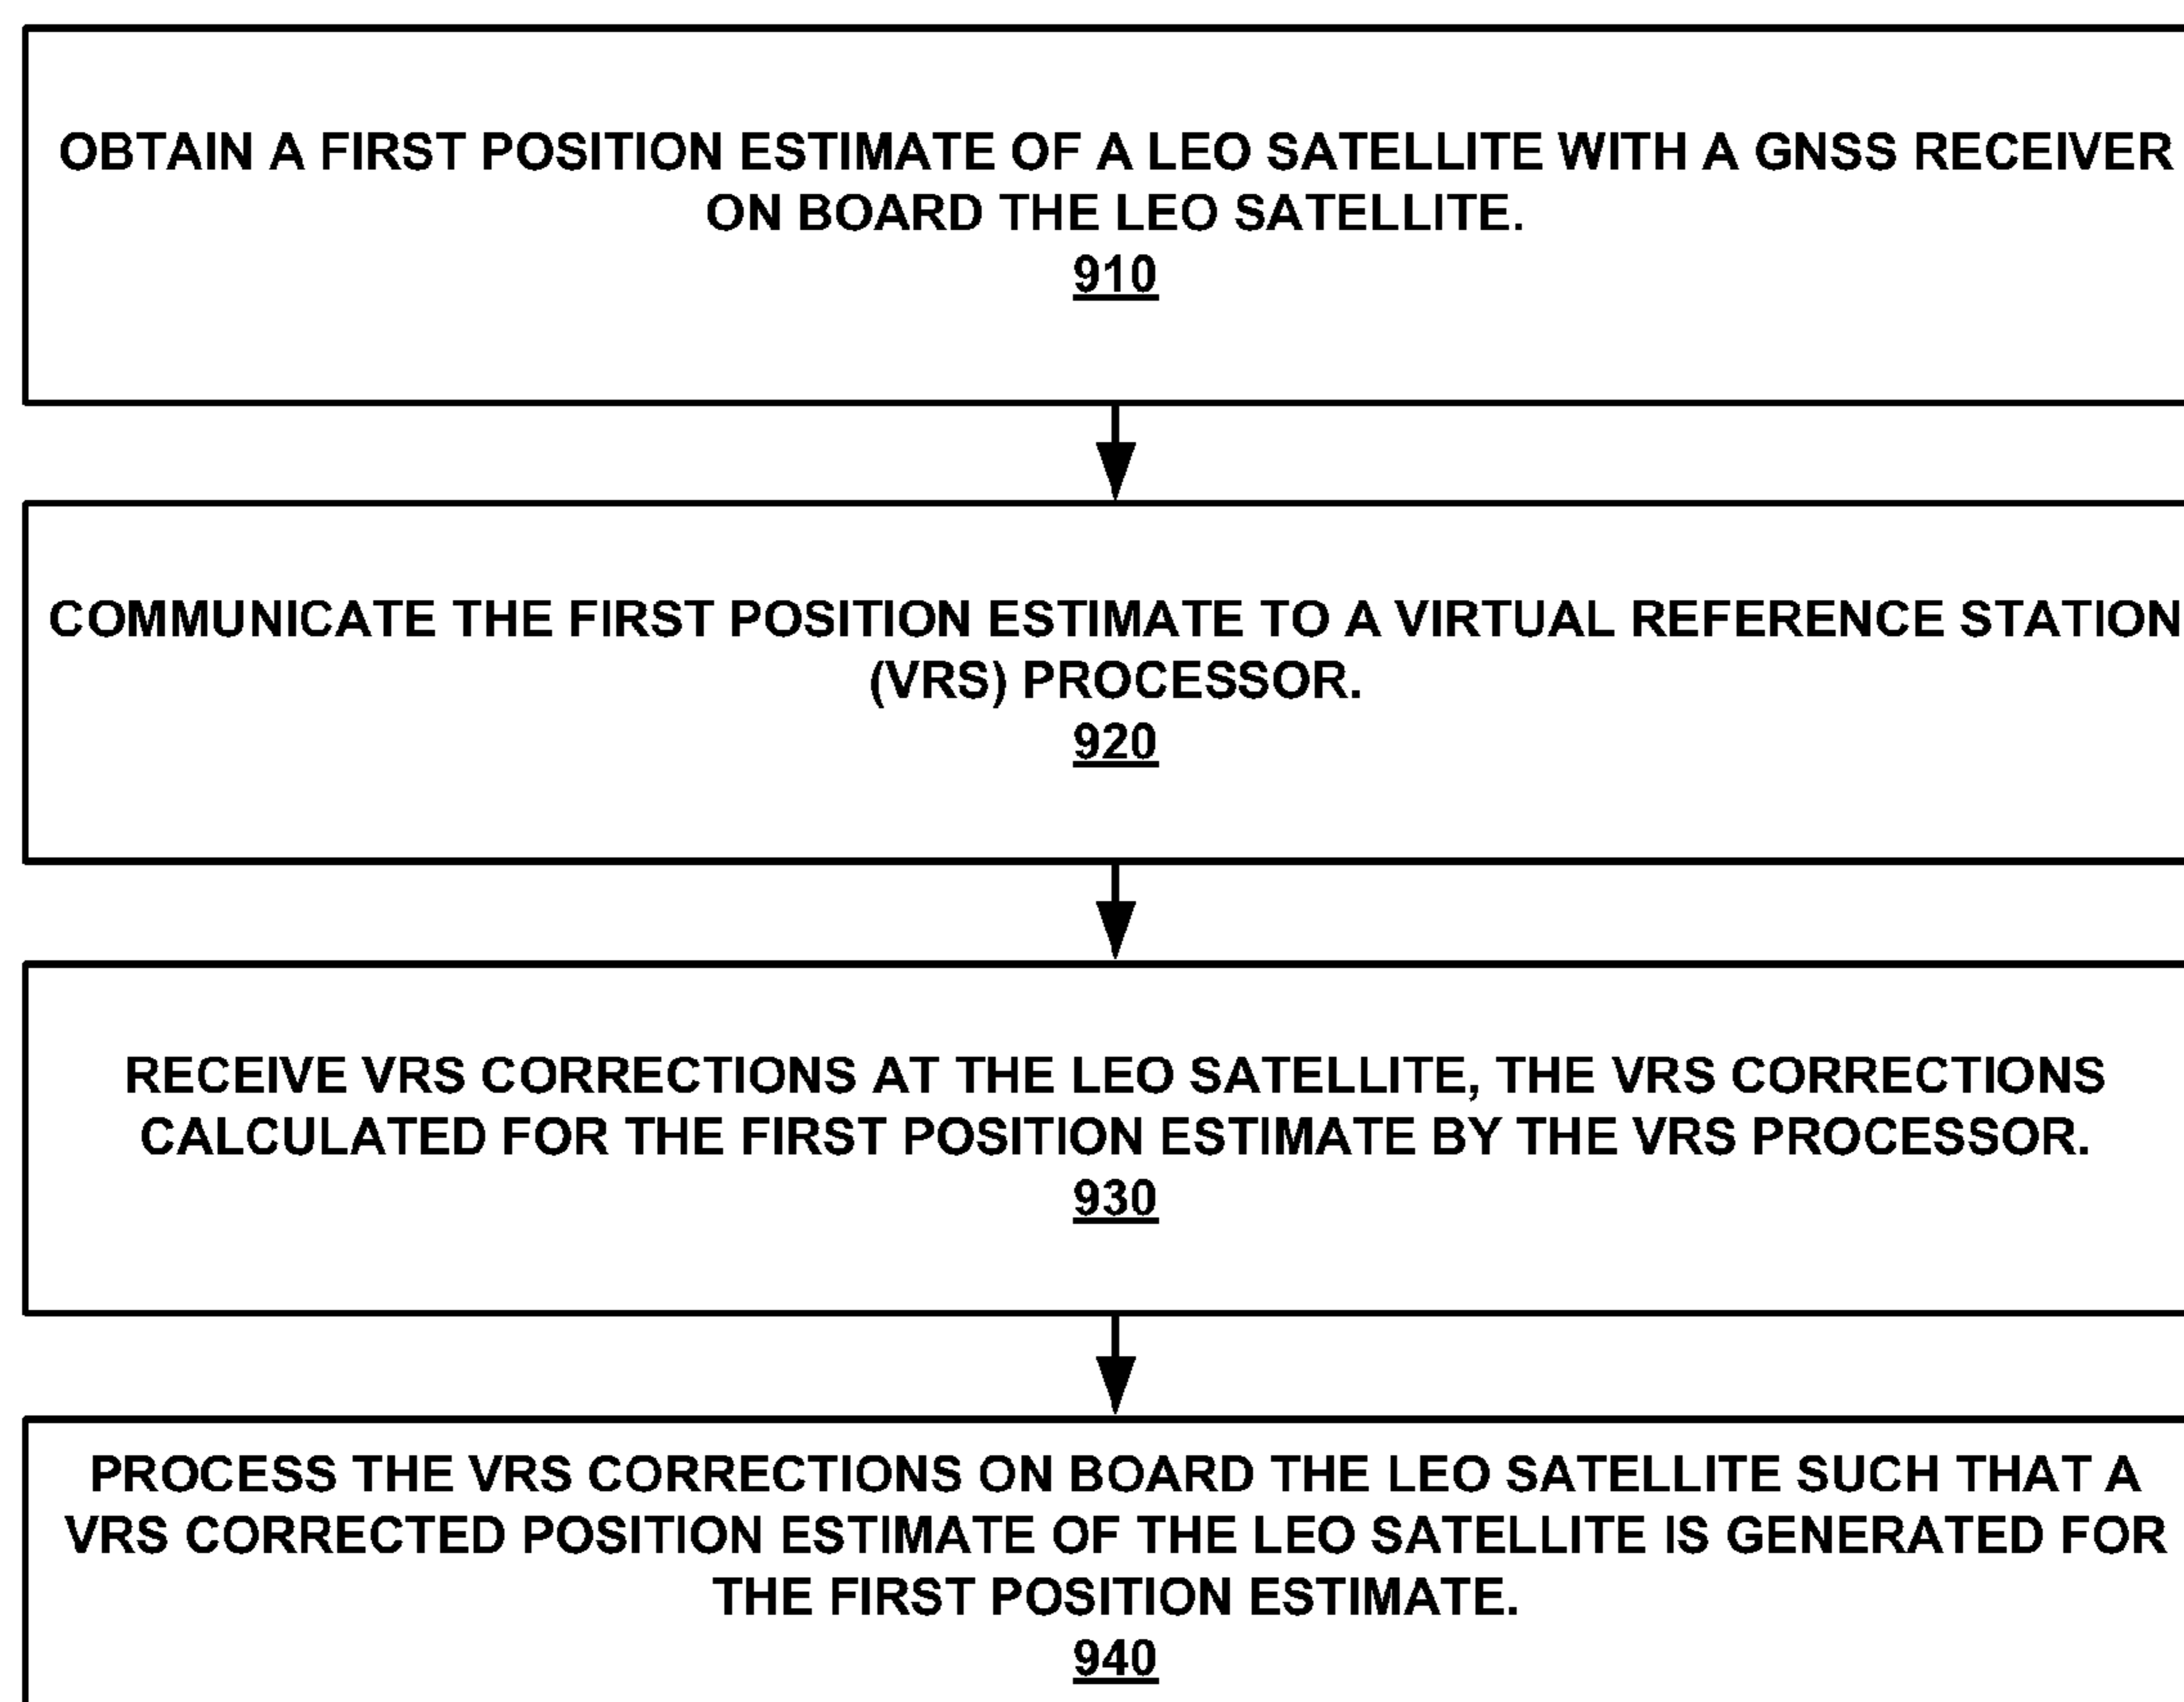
OBTAIN A FIRST POSITION ESTIMATE OF A LEO SATELLITE WITH A GNSS RECEIVER ON BOARD THE LEO SATELLITE.
910

COMMUNICATE THE FIRST POSITION ESTIMATE TO A VIRTUAL REFERENCE STATION (VRS) PROCESSOR.
920

RECEIVE VRS CORRECTIONS AT THE LEO SATELLITE, THE VRS CORRECTIONS CALCULATED FOR THE FIRST POSITION ESTIMATE BY THE VRS PROCESSOR.
930

PROCESS THE VRS CORRECTIONS ON BOARD THE LEO SATELLITE SUCH THAT A VRS CORRECTED POSITION ESTIMATE OF THE LEO SATELLITE IS GENERATED FOR THE FIRST POSITION ESTIMATE.
940